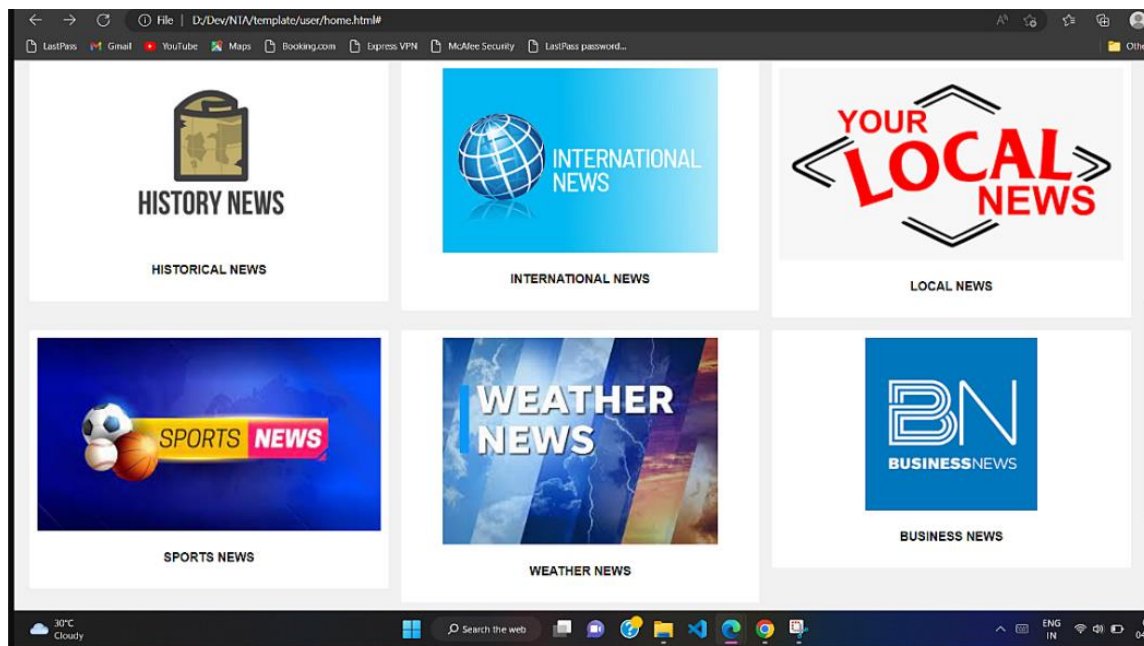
File | D:/Dev/NTA/template/user/home.html#

LastPass Gmail YouTube Maps Booking.com Express VPN McAfee Security LastPass password...

Othe

HISTORY NEWS

HISTORICAL NEWS

INTERNATIONAL NEWS

INTERNATIONAL NEWS

YOUR LOCAL NEWS

LOCAL NEWS

SPORTS NEWS

SPORTS NEWS

WEATHER NEWS

WEATHER NEWS

BN

BUSINESSNEWS

BUSINESS NEWS

30°C Cloudy

Search the web

ENG IN